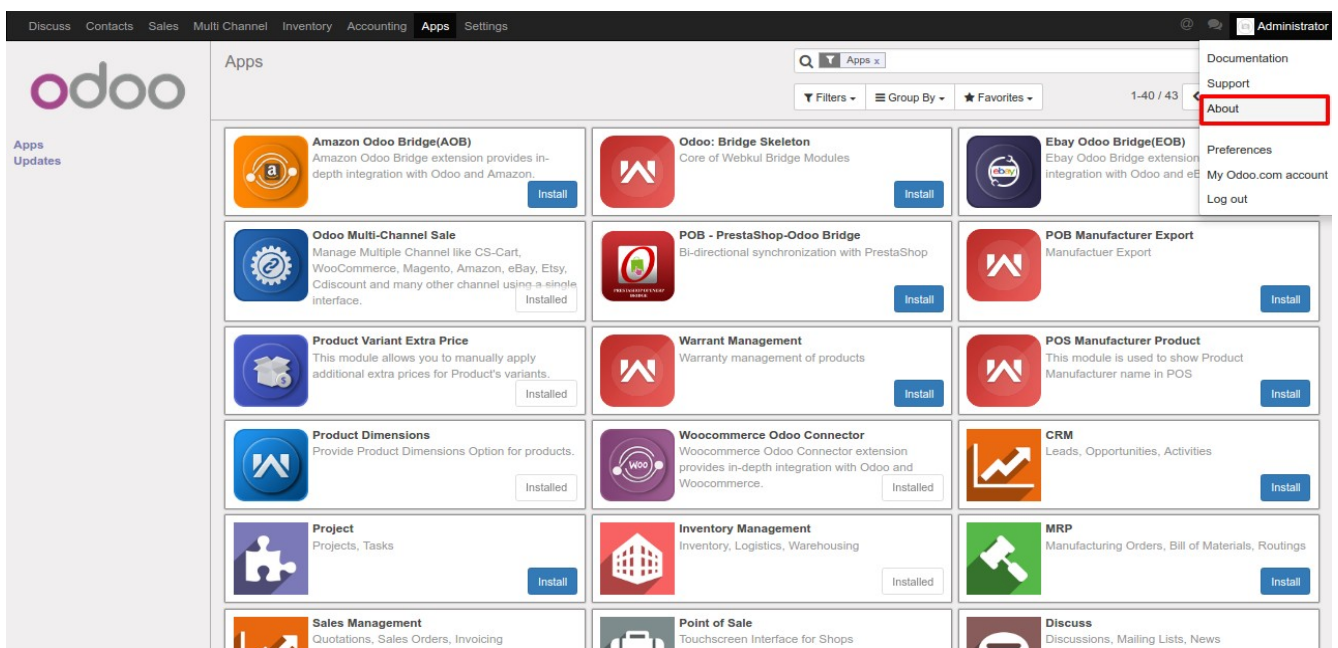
Discuss Contacts Sales Multi Channel Inventory Accounting Apps Settings

Administrator

Documentation
Support
About
Preferences
My Odoo.com account
Log out

odoo

Apps
Updates

Apps

Apps x

Filters ▾ Group By ▾ Favorites ▾

1-40 / 43

Amazon Odoo Bridge(AOB)
Amazon Odoo Bridge extension provides in-depth integration with Odoo and Amazon.
Install

Odoo: Bridge Skeleton
Core of Webkul Bridge Modules
Install

Ebay Odoo Bridge(EOB)
Ebay Odoo Bridge extension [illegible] integration with Odoo and e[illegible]

Odoo Multi-Channel Sale
Manage Multiple Channel like CS-Cart, WooCommerce, Magento, Amazon, eBay, Etsy, Cdiscount and many other channel using a single interface.
Installed

POB - PrestaShop-Odoo Bridge
Bi-directional synchronization with PrestaShop
Install

POB Manufacturer Export
Manufactuer Export
Install

Product Variant Extra Price
This module allows you to manually apply additional extra prices for Product's variants.
Installed

Warrant Management
Warranty management of products
Install

POS Manufacturer Product
This module is used to show Product Manufacturer name in POS
Install

Product Dimensions
Provide Product Dimensions Option for products.
Installed

Woocommerce Odoo Connector
Woocommerce Odoo Connector extension provides in-depth integration with Odoo and Woocommerce.
Installed

CRM
Leads, Opportunities, Activities
Install

Project
Projects, Tasks
Install

Inventory Management
Inventory, Logistics, Warehousing
Installed

MRP
Manufacturing Orders, Bill of Materials, Routings
Install

Sales Management
Quotations, Sales Orders, Invoicing

Point of Sale
Touchscreen Interface for Shops

Discuss
Discussions, Mailing Lists, News